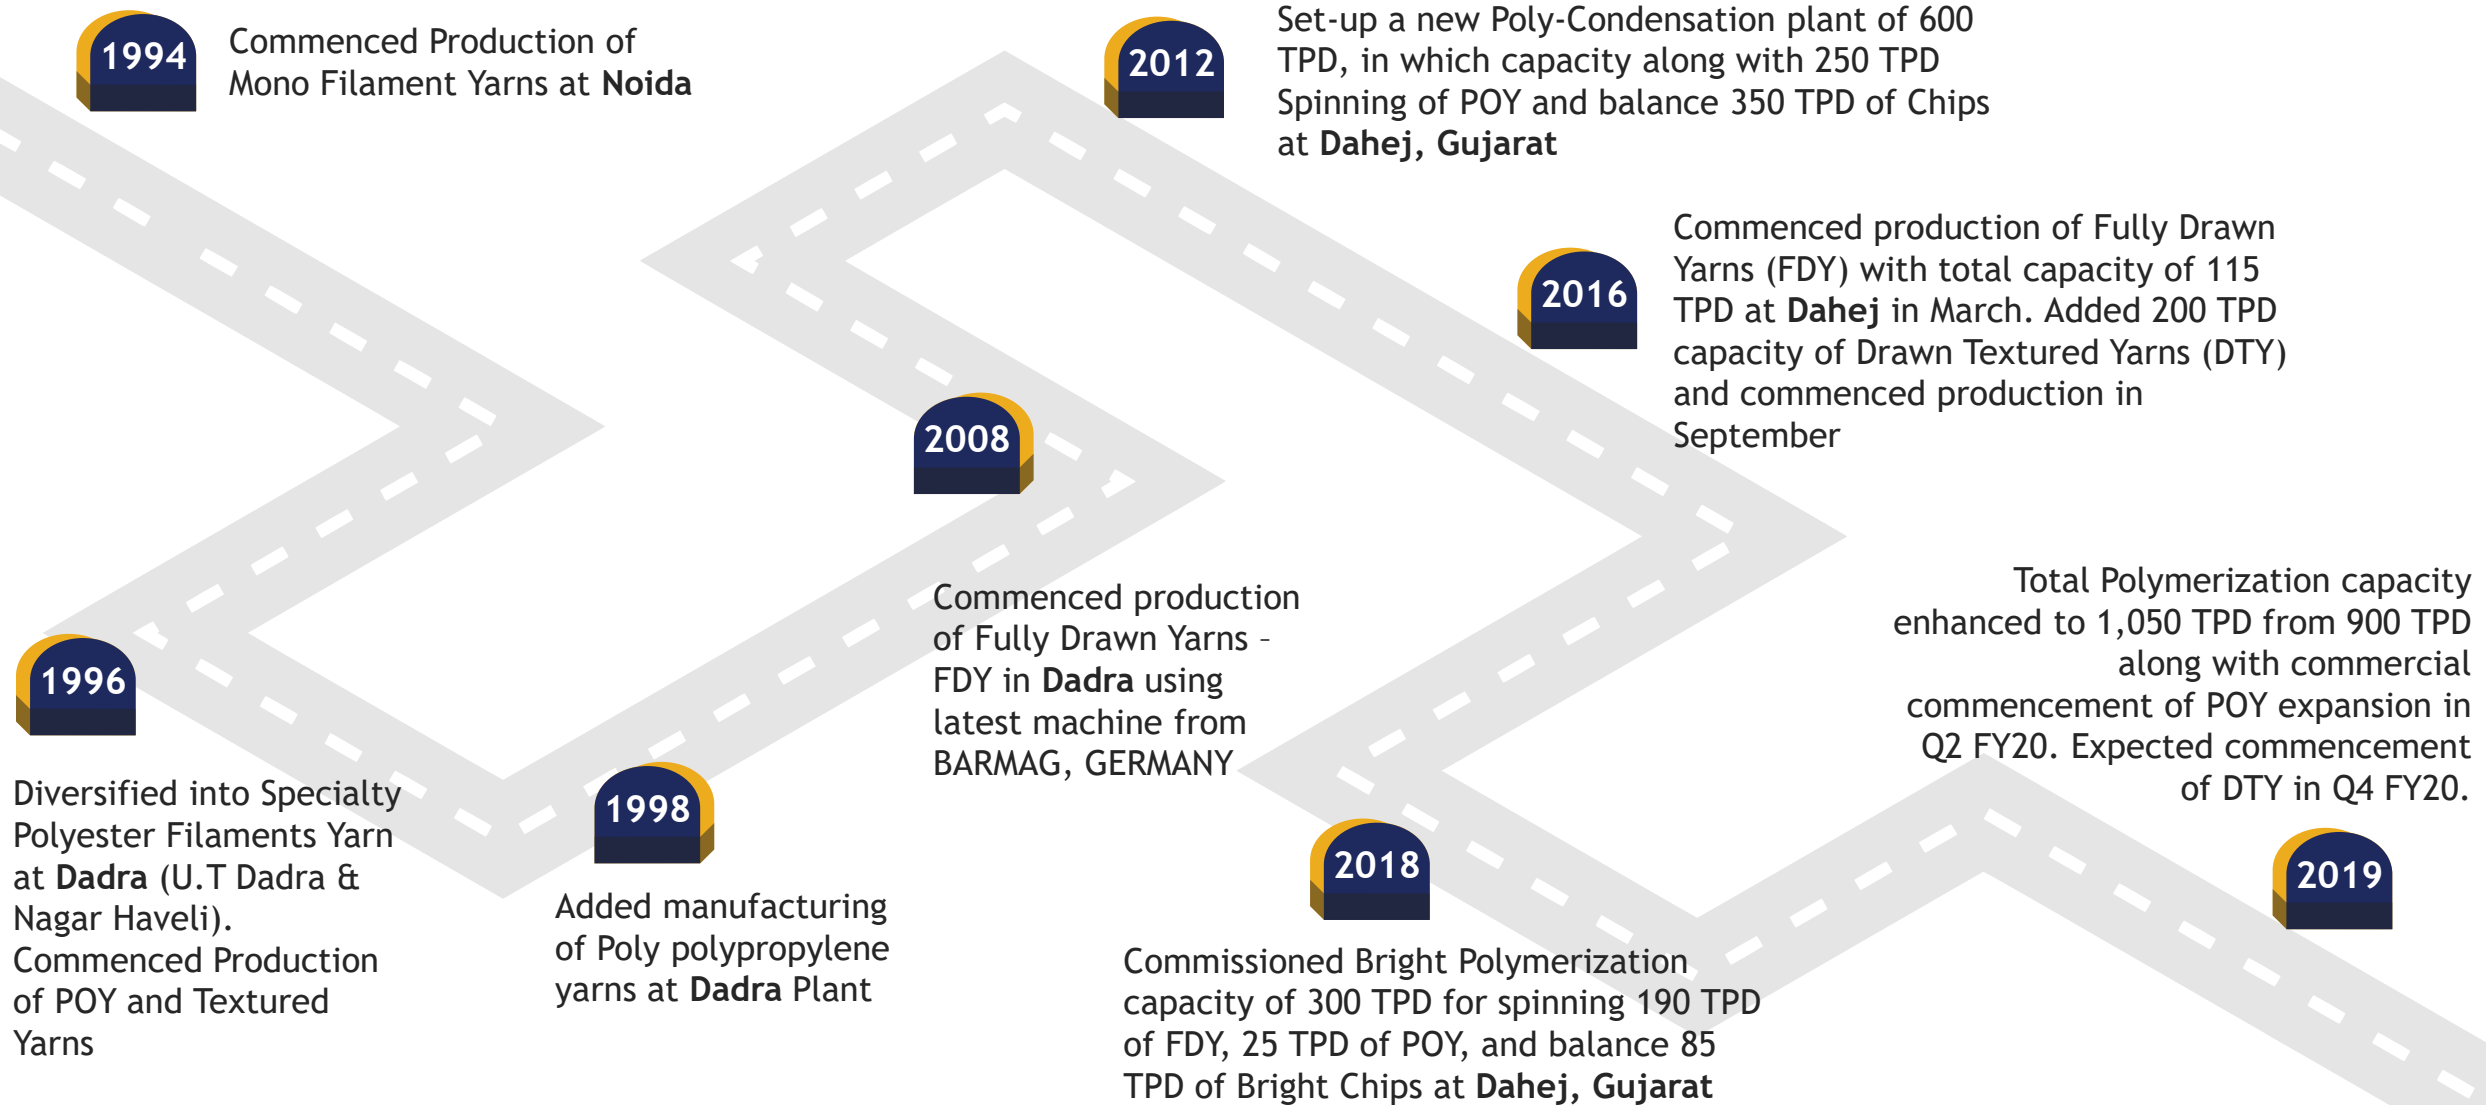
1994

Commenced Production of Mono Filament Yarns at **Noida**

1996

Diversified into Specialty Polyester Filaments Yarn at **Dadra** (U.T Dadra & Nagar Haveli). Commenced Production of POY and Textured Yarns

1998

Added manufacturing of Poly polypropylene yarns at **Dadra** Plant

2008

Commenced production of Fully Drawn Yarns – FDY in **Dadra** using latest machine from BARMAG, GERMANY

2012

Set-up a new Poly-Condensation plant of 600 TPD, in which capacity along with 250 TPD Spinning of POY and balance 350 TPD of Chips at **Dahej, Gujarat**

2016

Commenced production of Fully Drawn Yarns (FDY) with total capacity of 115 TPD at **Dahej** in March. Added 200 TPD capacity of Drawn Textured Yarns (DTY) and commenced production in September

2018

Commissioned Bright Polymerization capacity of 300 TPD for spinning 190 TPD of FDY, 25 TPD of POY, and balance 85 TPD of Bright Chips at **Dahej, Gujarat**

2019

Total Polymerization capacity enhanced to 1,050 TPD from 900 TPD along with commercial commencement of POY expansion in Q2 FY20. Expected commencement of DTY in Q4 FY20.